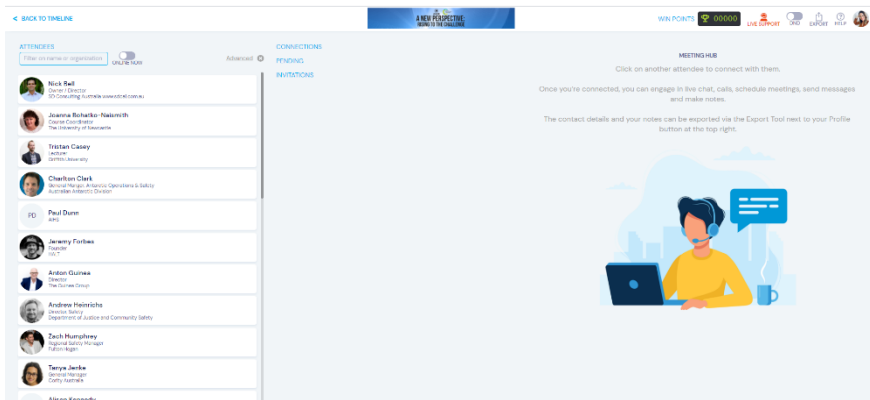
< BACK TO TIMELINE

A NEW PERSPECTIVE
RISING TO THE CHALLENGE

WIN POINTS 00000 LIVE SUPPORT DND EXPORT HELP

ATTENDEES

Filter on name or organisation ONLINE NOW Advanced

Nick Bell
Owner / Director
SCI Consulting Australia www.sciconsult.com.au

Joanna Bohatko-Naismith
Course Coordinator
The University of Newcastle

Tristan Casey
Lecturer
Griffith University

Charlton Clark
General Manger, Antarctic Operations & Safety
Australian Antarctic Division

PD
Paul Dunn
AIHS

Jeremy Forbes
Founder
WALT

Anton Guinea
Director
The Guinea Group

Andrew Heinrichs
Director, Safety
Department of Justice and Community Safety

Zach Humphrey
Regional Safety Manager
Fulton Hogan

Tanya Jerke
General Manager
Coffey Australia

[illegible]

CONNECTIONS
PENDING
INVITATIONS

MEETING HUB

Click on another attendee to connect with them.

Once you're connected, you can engage in live chat, calls, schedule meetings, send messages and make notes.

The contact details and your notes can be exported via the Export Tool next to your Profile button at the top right.